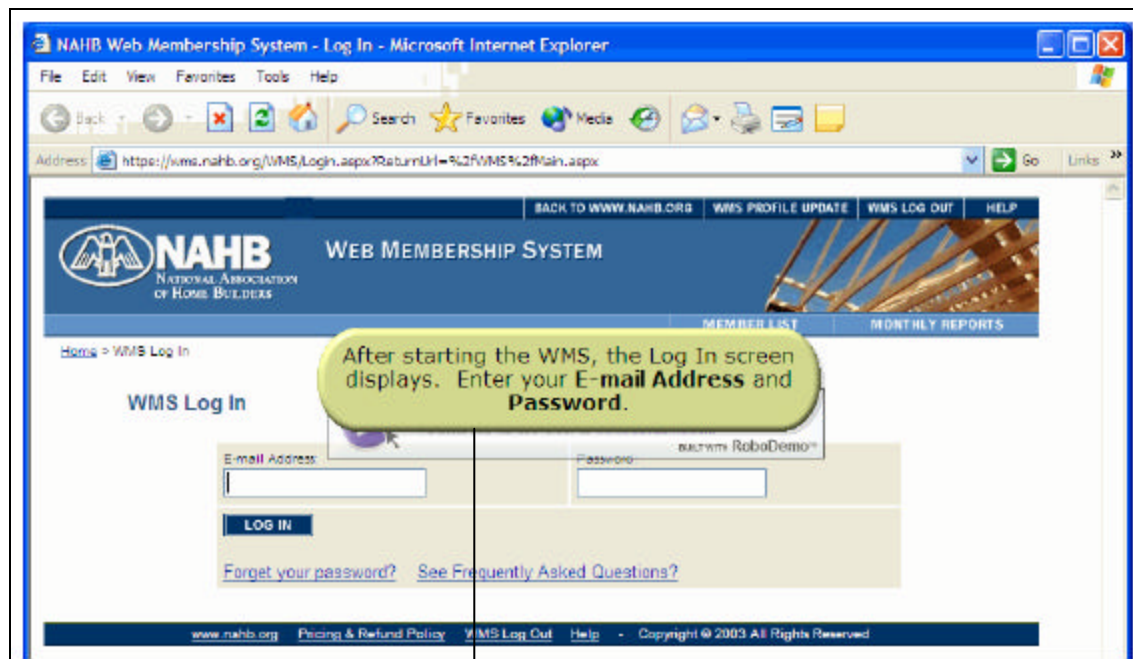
NAHB Web Membership System - Log In - Microsoft Internet Explorer

File Edit View Favorites Tools Help

Back Search Favorites Media

Address https://wms.nahb.org/WMS/Login.aspx?ReturnUrl=%2fWMS%2fMain.aspx Go Links

BACK TO WWW.NAHB.ORG | WMS PROFILE UPDATE | WMS LOG OUT | HELP

NAHB National Association of Home Builders

Web Membership System

MEMBER LIST | MONTHLY REPORTS

Home > WMS Log In

After starting the WMS, the Log In screen displays. Enter your **E-mail Address** and **Password**.

built with RoboDemo

WMS Log In

E-mail Address Password

LOG IN

Forget your password? See Frequently Asked Questions?

www.nahb.org Pricing & Refund Policy WMS Log Out Help - Copyright © 2003 All Rights Reserved